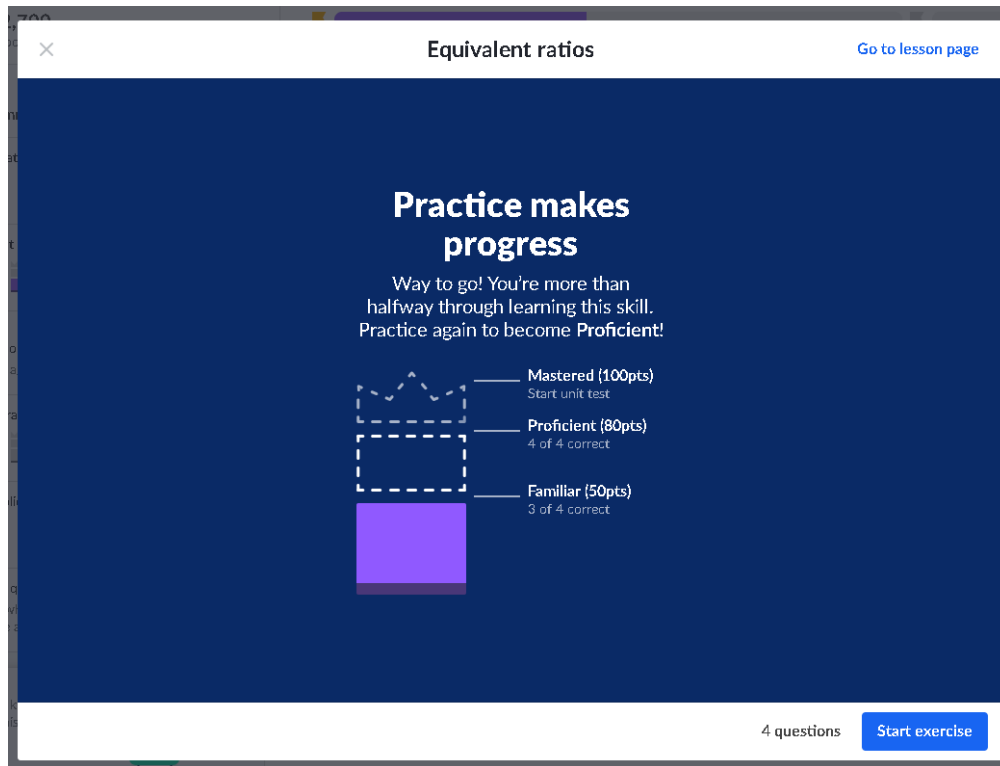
×

Equivalent ratios

Go to lesson page

Practice makes progress

Way to go! You're more than halfway through learning this skill. Practice again to become Proficient!

Mastered (100pts)
Start unit test

Proficient (80pts)
4 of 4 correct

Familiar (50pts)
3 of 4 correct

4 questions

Start exercise